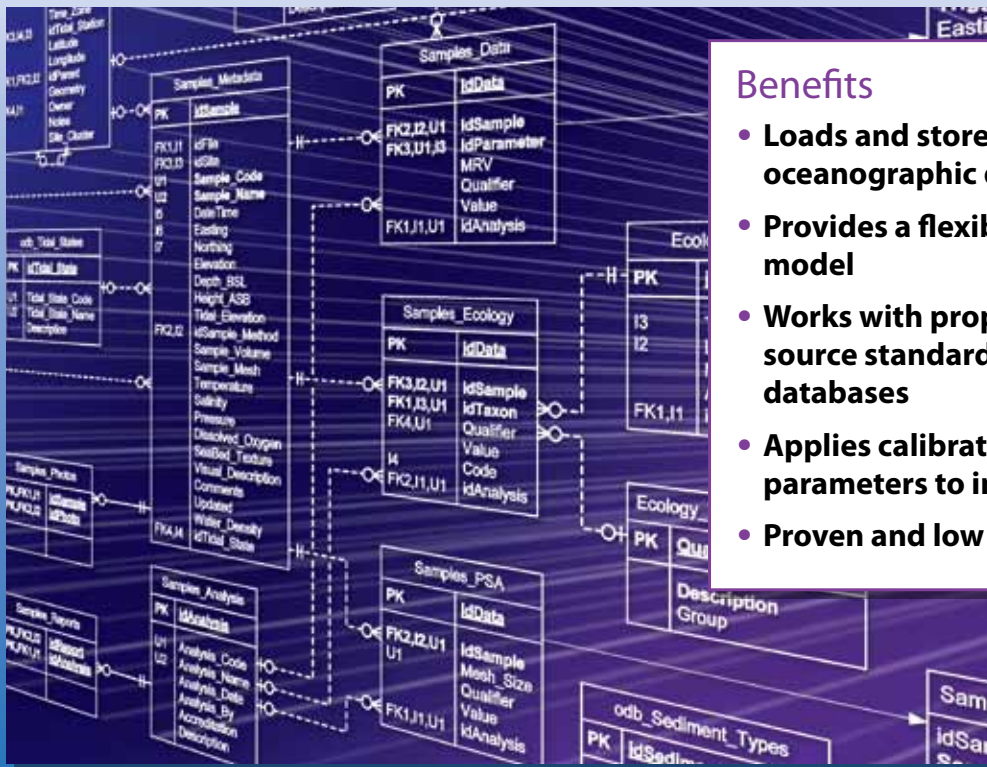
Benefits

• Loads and store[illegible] oceanographic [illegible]

• Provides a flexib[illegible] model

• Works with prop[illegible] source standard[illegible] databases

• Applies calibrat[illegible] parameters to in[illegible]

• Proven and low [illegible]

Samples_Data

PK | IdData

FK2,I2,U1 | IdSample
FK3,U1,I3 | IdParameter
MRV
Qualifier
Value
FK1,I1,U1 | IdAnalysis

Samples_Metadata

PK | IdSample

FK1,I1 | idFile
FK3,I3 | idSite
U1 | Sample_Code
U2 | Sample_Name
I5 | DateTime
I6 | Easting
I7 | Northing
Elevation
Depth_BSL
Height_ASB
Tidal_Elevation
FK2,I2 | idSample_Method
Sample_Volume
Sample_Mesh
Temperature
Salinity
Pressure
Dissolved_Oxygen
SeaBed_Texture
Visual_Description
Comments
Updated
Water_Density
FK4,I4 | idTidal_State

odb_Tidal_States

PK | idTidal_State

U1 | Tidal_State_Code
I2 | Tidal_State_Name
Description

Samples_Ecology

PK | IdData

FK3,I2,U1 | IdSample
FK1,I3,U1 | IdTaxon
FK4,U1 | Qualifier
Value
I4 | Code
FK2,I1,U1 | IdAnalysis

Samples_PSA

PK | IdData

FK2,I2,U1 | IdSample
U1 | Mesh_Size
Qualifier
Value
FK1,I1,U1 | IdAnalysis

Samples_Analysis

PK | IdAnalysis

U1 | Analysis_Code
U2 | Analysis_Name
Analysis_Date
Analysis_By
Accreditation
Description

Samples_Photos

PK,FK1,U1 | idSample
PK,FK2,I2 | idPhoto

Samples_Reports

PK,FK2,I2 | idSample
PK,FK1,I1 | idReport
idAnalysis

Time_Lag
idTidal_Station
Latitude
Longitude
idParent
Geometry
Owner
Notes
Site_Cluster

Ecol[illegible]

PK

I3
I2

FK1,I1

Ecology_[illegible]

PK | Qu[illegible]

Description
Group

odb_Sediment_Types

PK | IdSedim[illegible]

Sam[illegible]

idSa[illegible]

Easti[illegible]